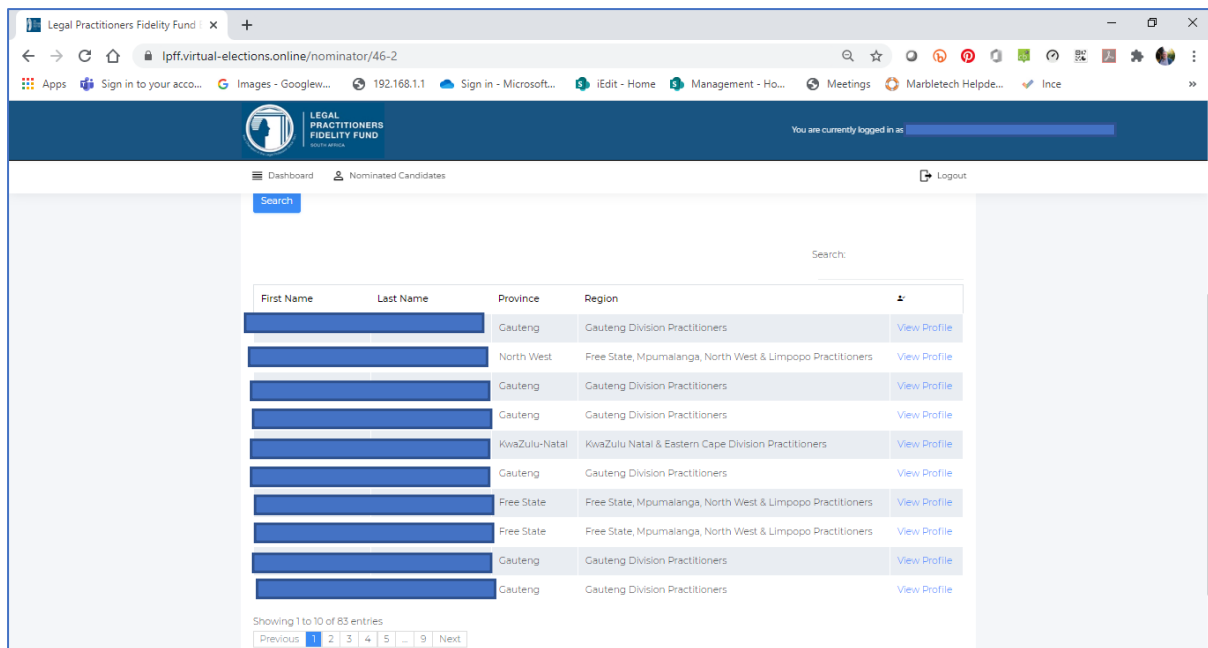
Legal Practitioners Fidelity Fund
lpff.virtual-elections.online/nominator/46-2
Apps Sign in to your acco... Images - Googlew... 192.168.1.1 Sign in - Microsoft... iEdit - Home Management - Ho... Meetings Marbletech Helpde... Ince

LEGAL PRACTITIONERS FIDELITY FUND
SOUTH AFRICA

You are currently logged in as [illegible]

Dashboard Nominated Candidates Logout

Search

Search:

| First Name | Last Name | Province | Region | |
|---|---|---|---|---|
| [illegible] | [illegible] | Gauteng | Gauteng Division Practitioners | View Profile |
| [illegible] | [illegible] | North West | Free State, Mpumalanga, North West & Limpopo Practitioners | View Profile |
| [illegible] | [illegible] | Gauteng | Gauteng Division Practitioners | View Profile |
| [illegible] | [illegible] | Gauteng | Gauteng Division Practitioners | View Profile |
| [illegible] | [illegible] | KwaZulu-Natal | KwaZulu Natal & Eastern Cape Division Practitioners | View Profile |
| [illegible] | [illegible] | Gauteng | Gauteng Division Practitioners | View Profile |
| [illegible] | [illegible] | Free State | Free State, Mpumalanga, North West & Limpopo Practitioners | View Profile |
| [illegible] | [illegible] | Free State | Free State, Mpumalanga, North West & Limpopo Practitioners | View Profile |
| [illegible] | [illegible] | Gauteng | Gauteng Division Practitioners | View Profile |
| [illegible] | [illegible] | Gauteng | Gauteng Division Practitioners | View Profile |

Showing 1 to 10 of 83 entries
Previous 1 2 3 4 5 ... 9 Next